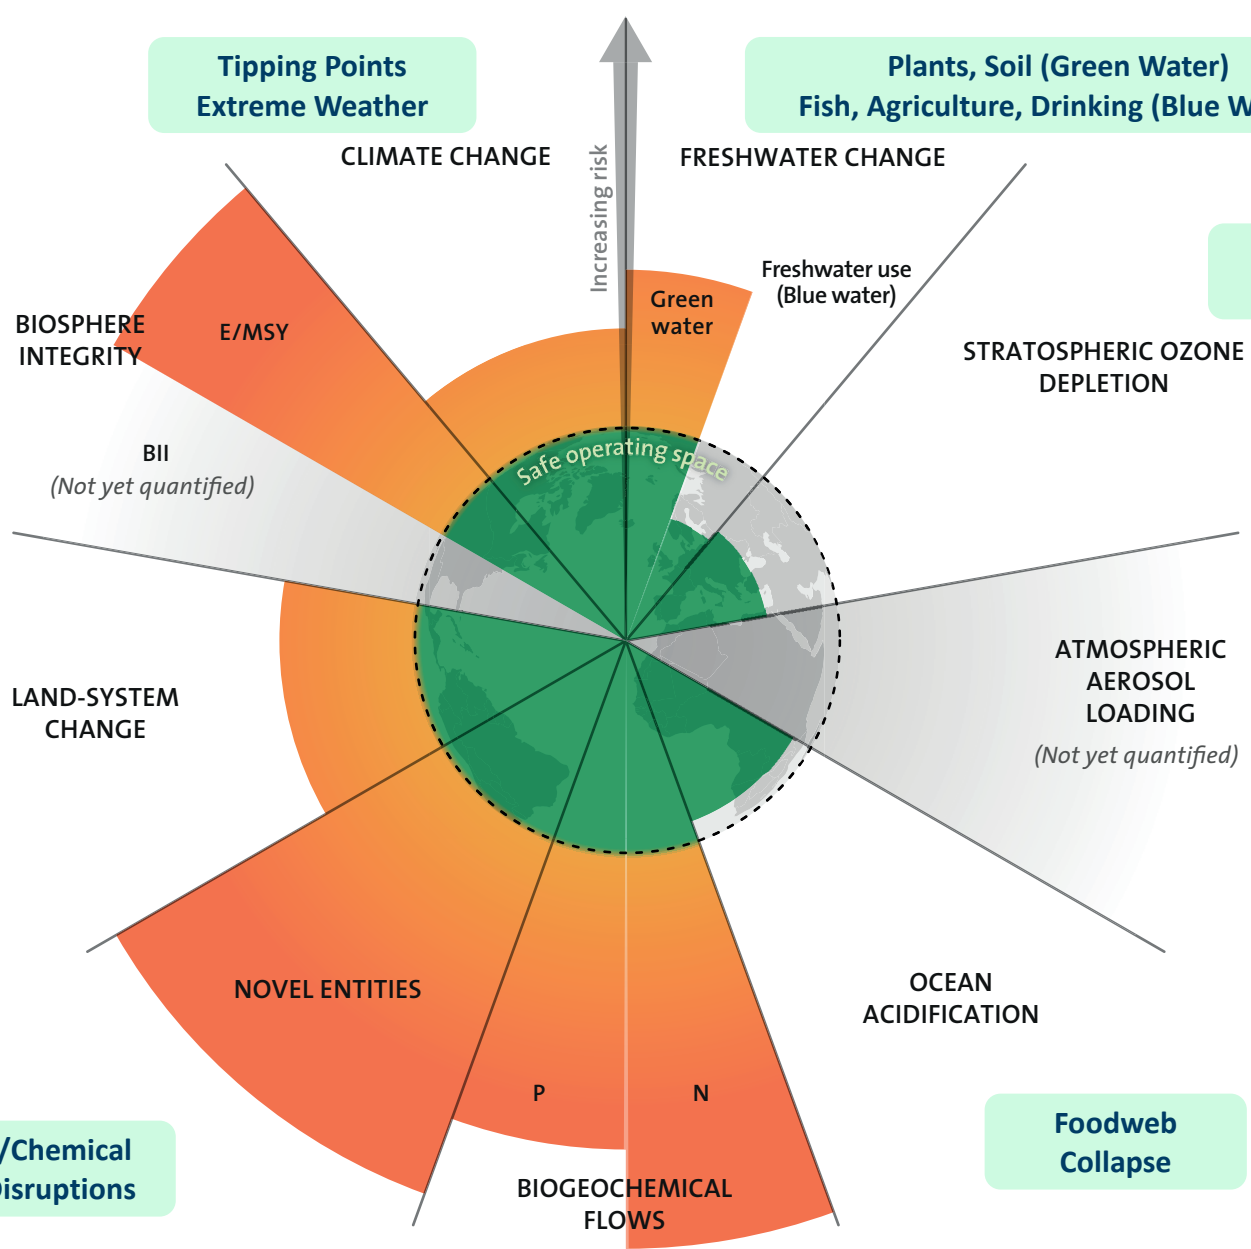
Tipping Points
Extreme Weather

Plants, Soil (Green Water)
Fish, Agriculture, Drinking (Blue W

CLIMATE CHANGE

Increasing risk

FRESHWATER CHANGE

Freshwater use
(Blue water)

Green
water

BIOSPHERE
INTEGRITY

E/MSY

STRATOSPHERIC OZONE
DEPLETION

BII
(Not yet quantified)

Safe operating space

ATMOSPHERIC
AEROSOL
LOADING
(Not yet quantified)

LAND-SYSTEM
CHANGE

NOVEL ENTITIES

OCEAN
ACIDIFICATION

P

N

/Chemical
isruptions

Foodweb
Collapse

BIOGEOCHEMICAL
FLOWS